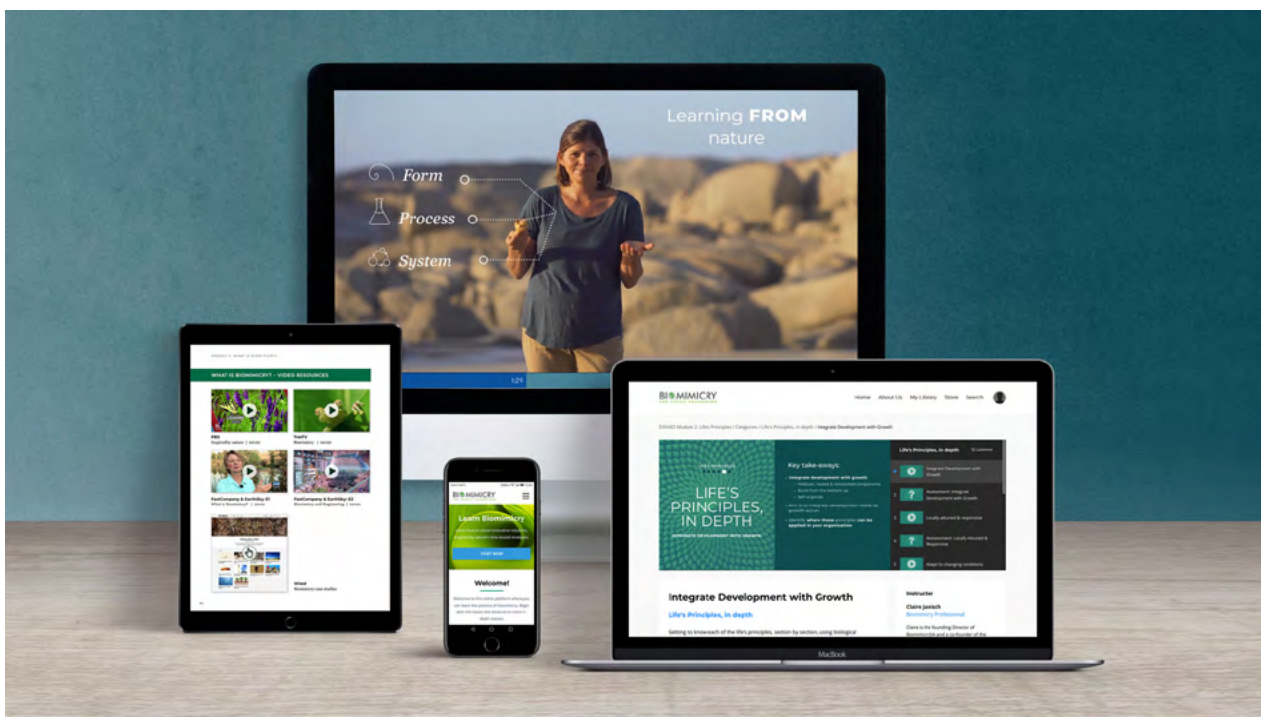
Learning FROM nature

Form

Process

System

1:29

WHAT IS BIOMIMICRY - VIDEO RESOURCES

PBS

TreeTV

FastCompany & EarthSky 01

FastCompany & EarthSky 02

Wired

Biomimicry case studies

BIOMIMICRY

Learn Biomimicry

START NOW

Welcome!

BIOMIMICRY

Home About Us My Library Store Search

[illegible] / Integrate Development with Growth

LIFE'S PRINCIPLES, IN DEPTH

INTEGRATE DEVELOPMENT WITH GROWTH

Key take-aways:

Life's Principles, in depth

Integrate Development with Growth

Assessment: Integrate Development with Growth

Locally attuned & responsive

Assessment: Locally Attuned & Responsive

Adapt to changing conditions

Integrate Development with Growth

Life's Principles, in depth

Getting to know each of the life's principles, section by section, using biological

Instructor

Claire Janisch

Biomimicry Professional

Claire is the founding Director of BiomimicrySA and a co-founder of the

MacBook